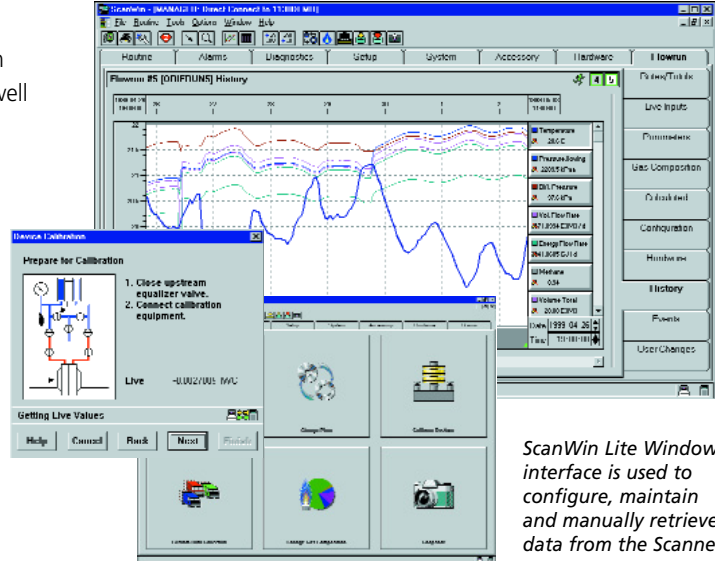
n

well

ScanWin - [MANAGER Direct Connect to 1130IRI MII]

File Routine Tools Options Window Help

Routine | Alarms | Diagnostics | Setup | System | Accessory | Hardware | Flowrun

Flowrun #5 [ORIFUNS] History

Rates/Totals

Live Inputs

Parameters

Gas Composition

Calculated

Configuration

Hardware

History

Events

User Changes

Temperature

28.0 C

Pressure Scaling

DiffPressure

Vol Flow Rate

Energy Flow Rate

Methane

Volume Total

Date 1999 04 26

Time

Device Calibration

Prepare for Calibration

1. Close upstream equalizer valve.
2. Connect calibration equipment.

Live -0.002/005 IWC

Getting Live Values

Help | Cancel | Back | Next | Finish

Gauge Pipe

Calibrate Devices

ScanWin Lite Window interface is used to configure, maintain and manually retrieve data from the Scanne